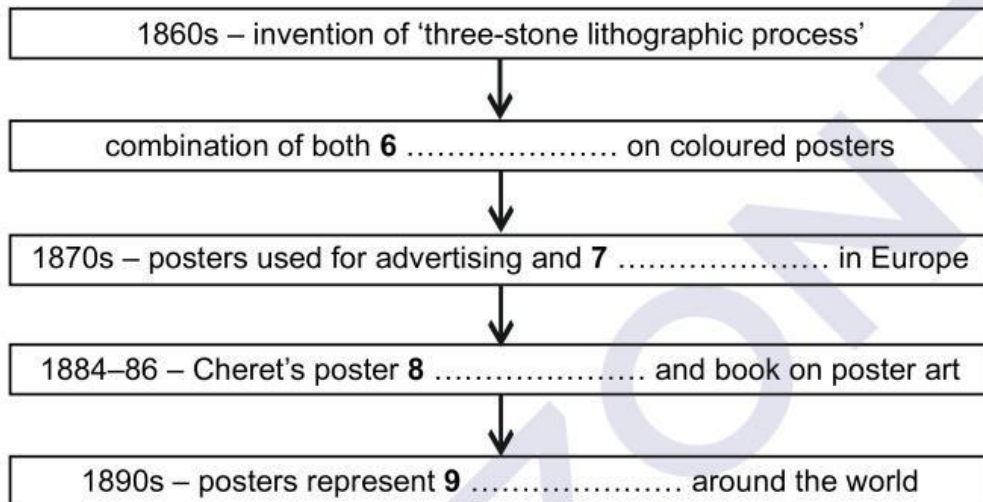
1860s – invention of 'three-stone lithographic process'

combination of both **6** ………………… on coloured posters

1870s – posters used for advertising and **7** ………………… in Europe

1884–86 – Cheret's poster **8** ………………… and book on poster art

1890s – posters represent **9** ………………… around the world